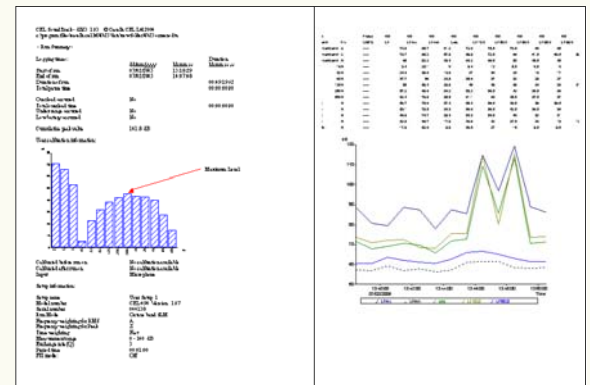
CEL Sound Track - 6B3 3.3.0 © Casella CEL Ltd 1999

- Run Summary -

Logging times:

Start of run
End of run
Duration of run
Total pause time

Overload occurred: No
Under range occurred: No

Cumulative peak value: 101.8 dB

Time of Maximum Level

Maximum Level

Setup information:

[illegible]